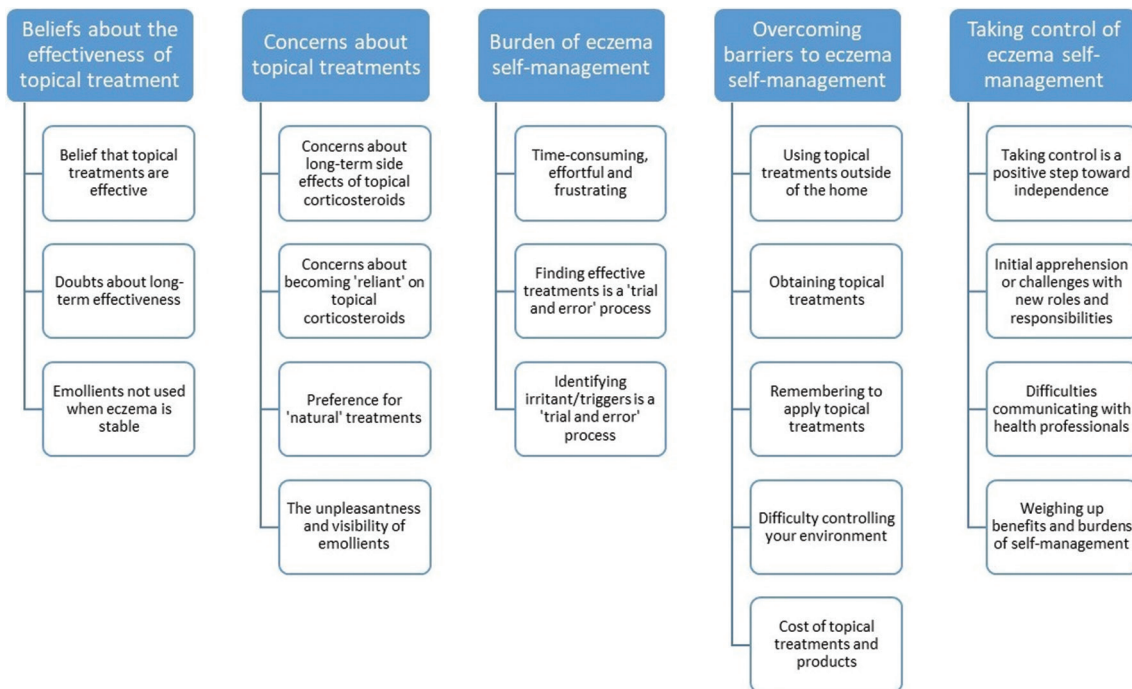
Beliefs about the effectiveness of topical treatment

Belief that topical treatments are effective

Doubts about long-term effectiveness

Emollients not used when eczema is stable

Concerns about topical treatments

Concerns about long-term side effects of topical corticosteroids

Concerns about becoming 'reliant' on topical corticosteroids

Preference for 'natural' treatments

The unpleasantness and visibility of emollients

Burden of eczema self-management

Time-consuming, effortful and frustrating

Finding effective treatments is a 'trial and error' process

Identifying irritant/triggers is a 'trial and error' process

Overcoming barriers to eczema self-management

Using topical treatments outside of the home

Obtaining topical treatments

Remembering to apply topical treatments

Difficulty controlling your environment

Cost of topical treatments and products

Taking control of eczema self-management

Taking control is a positive step toward independence

Initial apprehension or challenges with new roles and responsibilities

Difficulties communicating with health professionals

Weighing up benefits and burdens of self-management